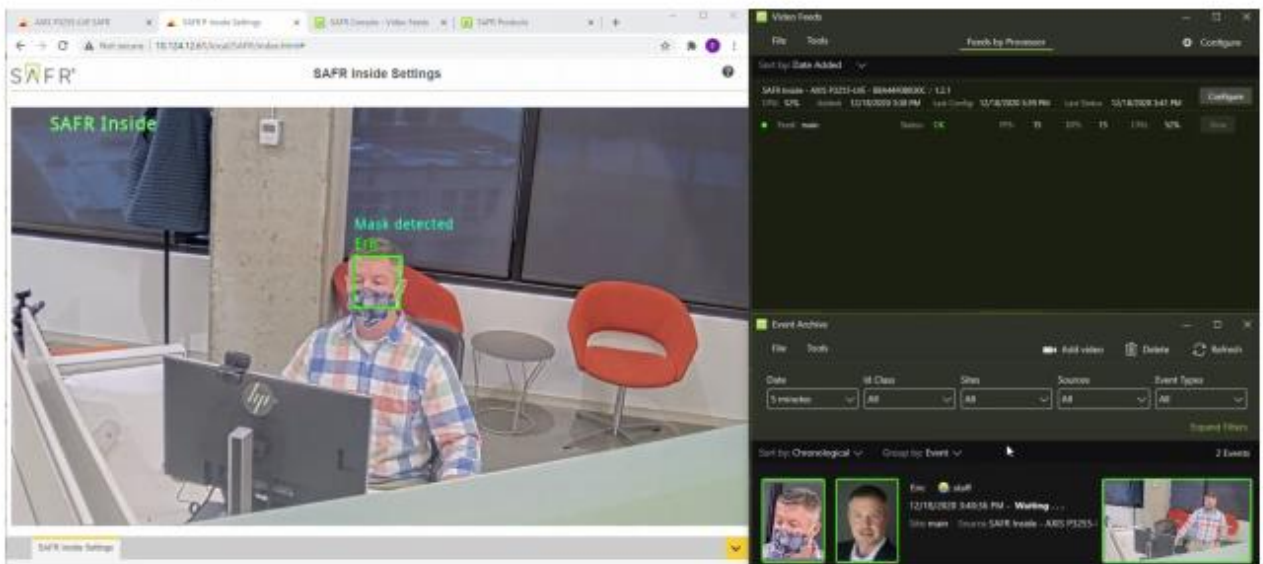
AXIS P3255-LVE SAFR
SAFR Inside Settings
SAFR Console - Video Feeds
SAFR Products
Not secure | 10.124.12.61/local/SAFR/index.html#
SAFR
SAFR Inside Settings
SAFR Inside
Mask detected
Eric
SAFR Inside Settings

Video Feeds
File Tools
Feeds by Processor
Configure
Sort by: Date Added
SAFR Inside - AXIS P3255-LVE - B8A44F0B0C0C : 1.2.1
CPU: 52% Added: 12/18/2020 5:58 PM Last Config: 12/18/2020 5:59 PM Last Status: 12/18/2020 5:41 PM
Configure
Feed: main Status: OK FPS: 15 DFPS: 15 CPU: 52%
Stop

Event Archive
File Tools
Add video
Delete
Refresh
Date
5 minutes
Id Class
All
Sites
All
Sources
All
Event Types
All
Expand Filters
Sort by: Chronological
Group by: Event
2 Events
Eric staff
12/18/2020 3:40:16 PM - Waiting . . .
Site: main Source: SAFR Inside - AXIS P3255-